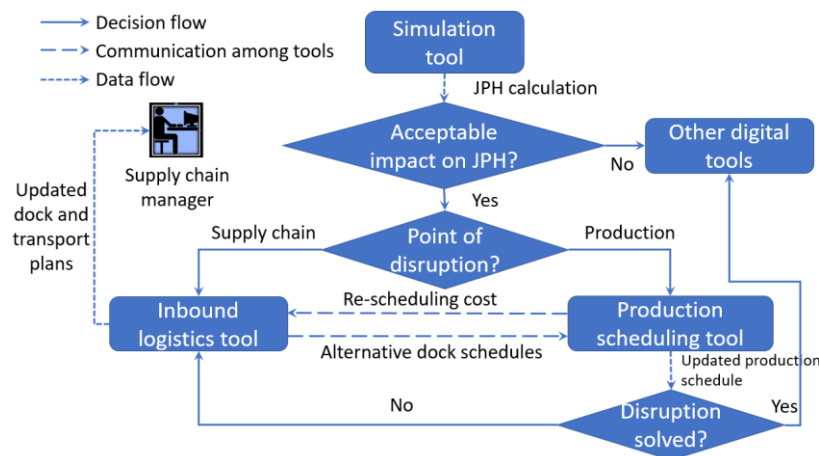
Decision flow
Communication among tools
Data flow

Simulation tool

JPH calculation

Acceptable impact on JPH?

No

Other digital tools

Supply chain manager

Updated dock and transport plans

Yes

Supply chain

Point of disruption?

Production

Re-scheduling cost

Inbound logistics tool

Production scheduling tool

Alternative dock schedules

Updated production schedule

No

Disruption solved?

Yes